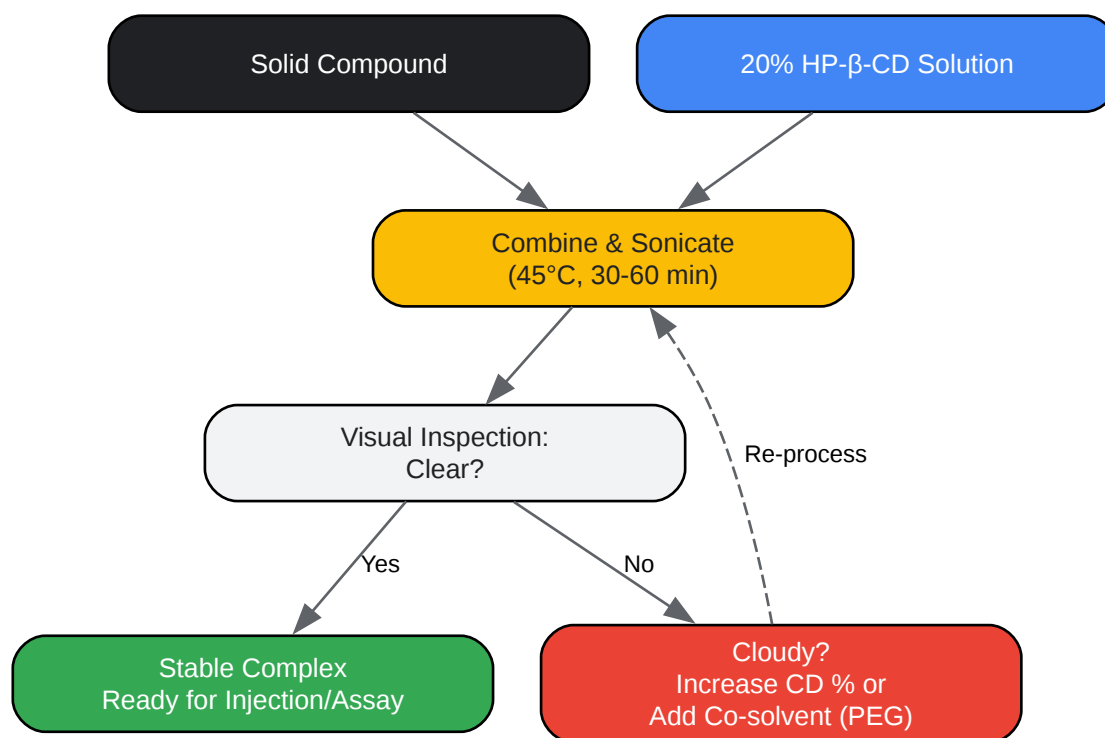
Solid Compound

20% HP-β-CD Solution

Combine & Sonicate
(45°C, 30-60 min)

Visual Inspection:
Clear?

Re-process

Yes

No

Stable Complex
Ready for Injection/Assay

Cloudy?
Increase CD % or
Add Co-solvent (PEG)